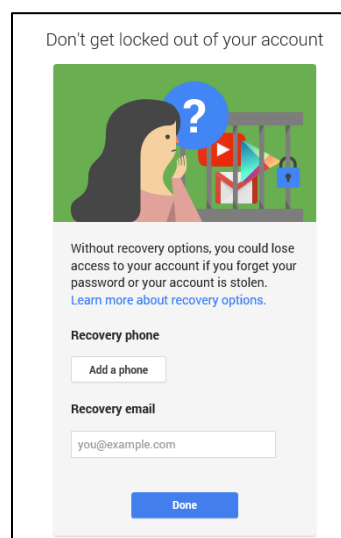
Don't get locked out of your account

?

Without recovery options, you could lose access to your account if you forget your password or your account is stolen. Learn more about recovery options.

Recovery phone

Add a phone

Recovery email

you@example.com

Done